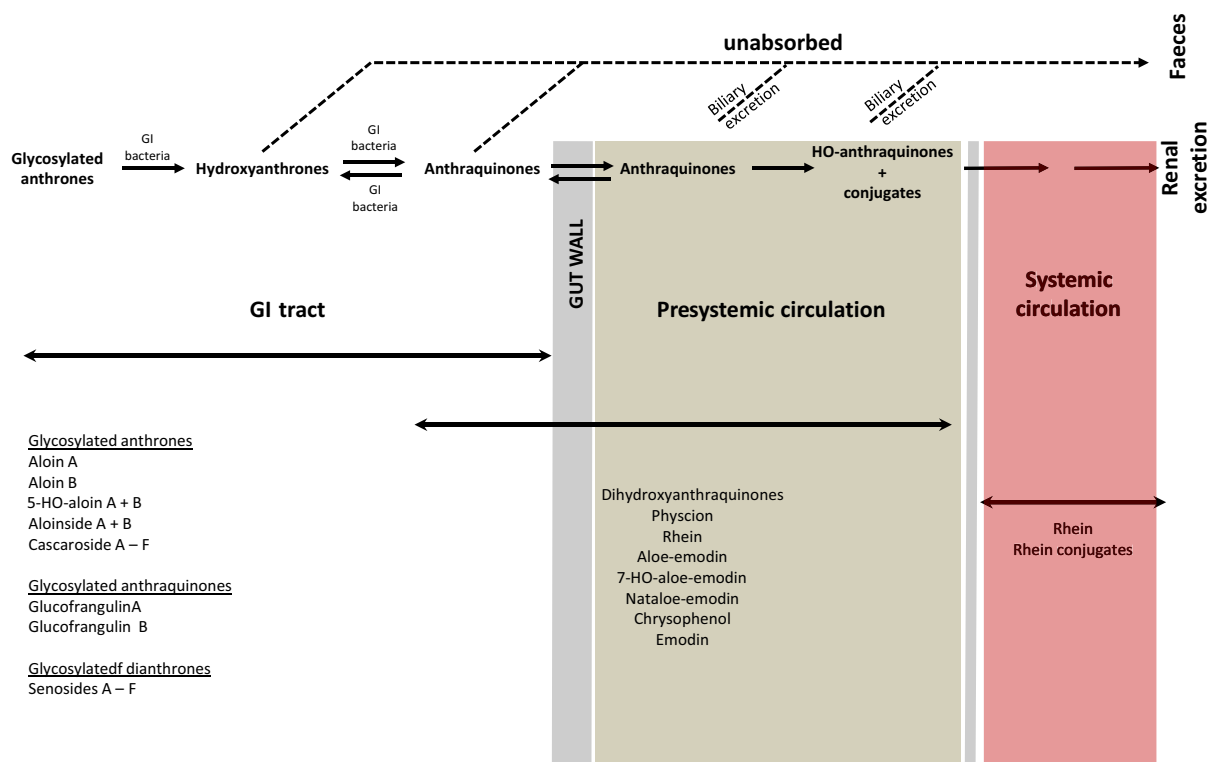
unabsorbed

Faeces

Biliary excretion

Biliary excretion

Glycosylated anthrones

GI bacteria

Hydroxyanthrones

GI bacteria

GI bacteria

Anthraquinones

Anthraquinones

HO-anthraquinones + conjugates

Renal excretion

GUT WALL

GI tract

Presystemic circulation

Systemic circulation

Glycosylated anthrones
Aloin A
Aloin B
5-HO-aloin A + B
Aloinside A + B
Cascaroside A – F

Glycosylated anthraquinones
GlucofrangulinA
Glucofrangulin B

Glycosylatedf dianthrones
Senosides A – F

Dihydroxyanthraquinones
Physcion
Rhein
Aloe-emodin
7-HO-aloe-emodin
Nataloe-emodin
Chrysophenol
Emodin

Rhein
Rhein conjugates